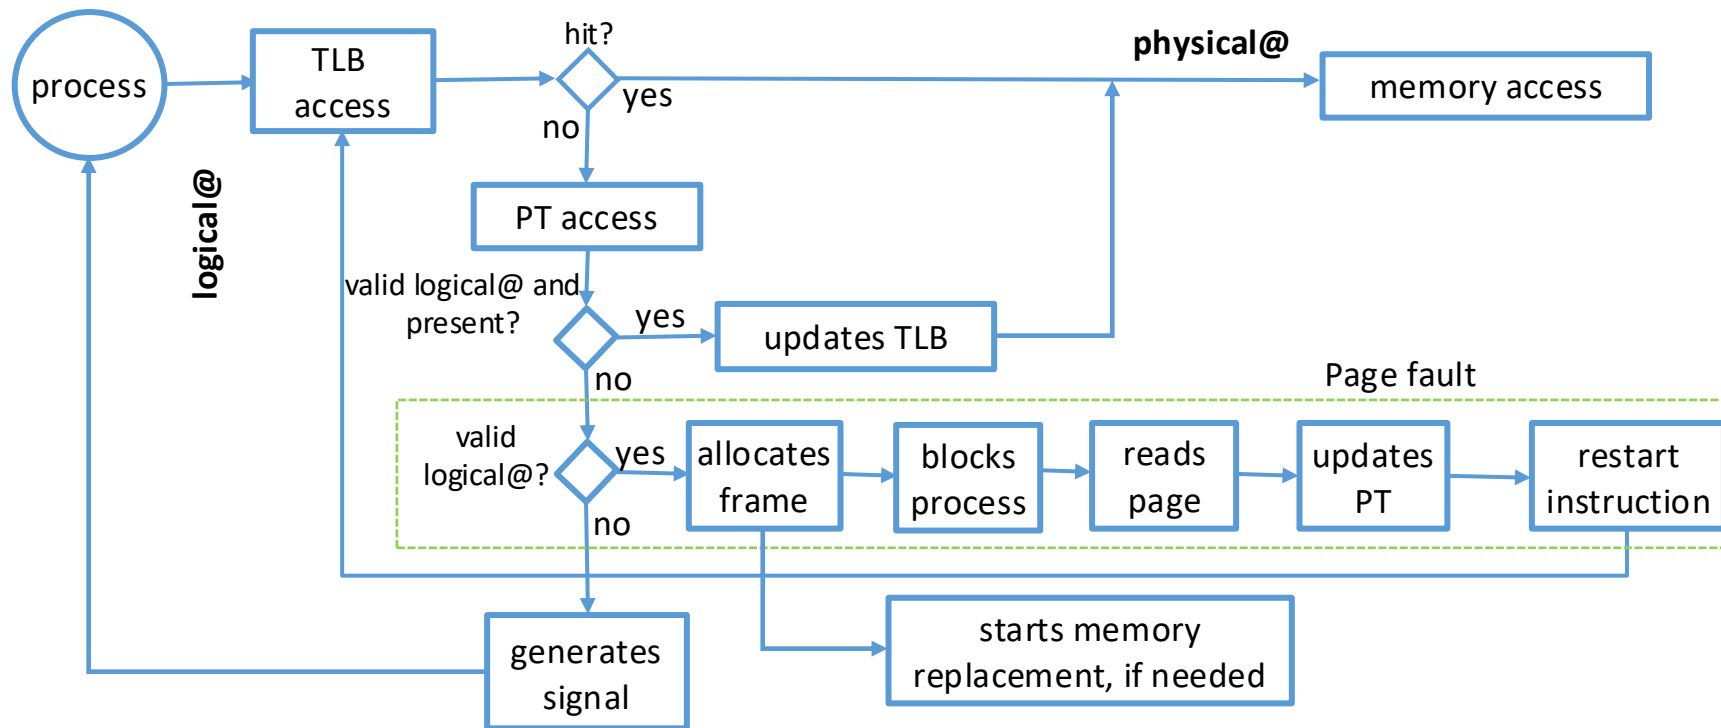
process

TLB access

hit?

yes

no

physical@

memory access

logical@

PT access

valid logical@ and present?

yes

updates TLB

no

Page fault

valid logical@?

yes

allocates frame

blocks process

reads page

updates PT

restart instruction

no

starts memory replacement, if needed

generates signal